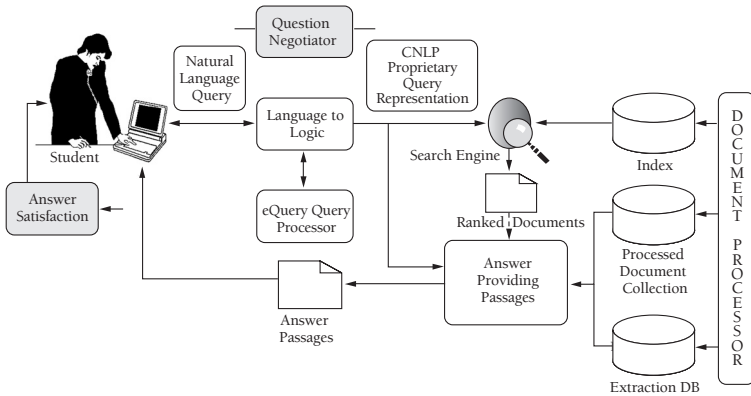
Question Negotiator

Natural Language Query

CNLP Proprietary Query Representation

Student

Language to Logic

Search Engine

Index

DOCUMENT PROCESSOR

Answer Satisfaction

eQuery Query Processor

Ranked Documents

Processed Document Collection

Answer Providing Passages

Answer Passages

Extraction DB